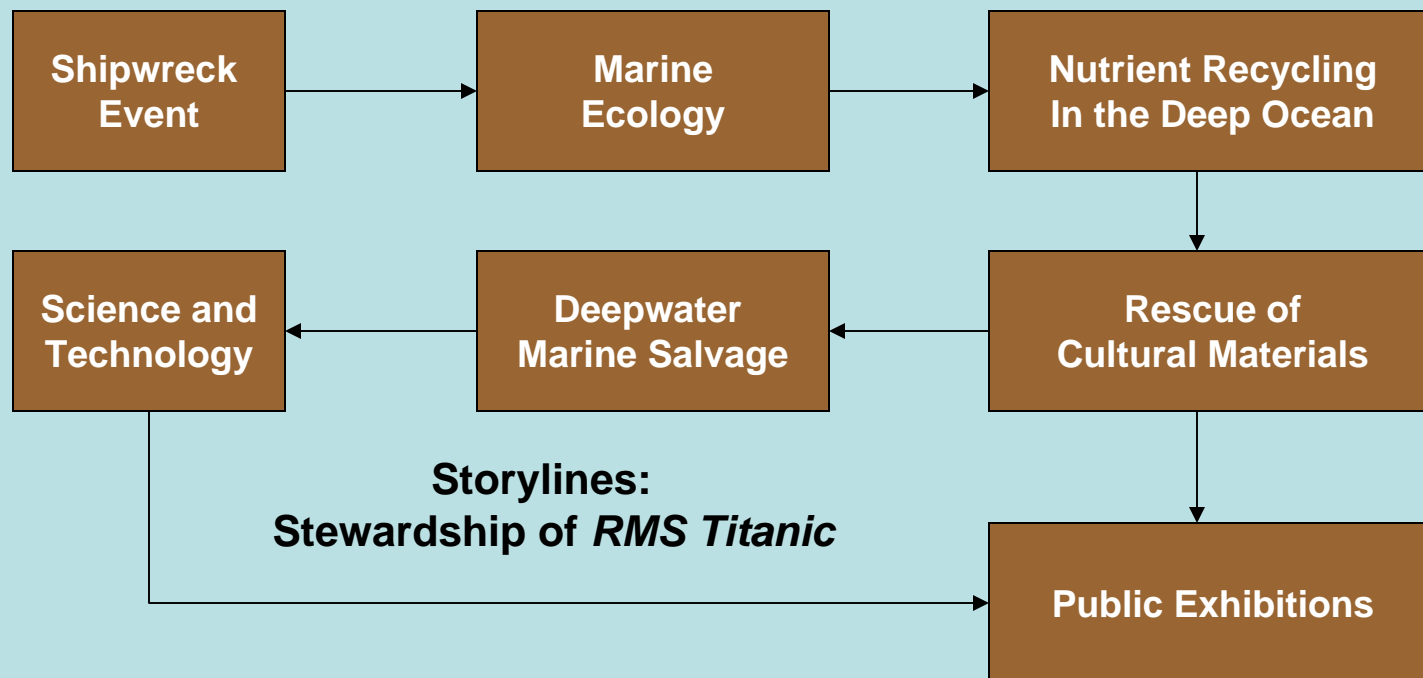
Shipwreck Event

Marine Ecology

Nutrient Recycling In the Deep Ocean

Rescue of Cultural Materials

Deepwater Marine Salvage

Science and Technology

Storylines:
Stewardship of *RMS Titanic*

Public Exhibitions